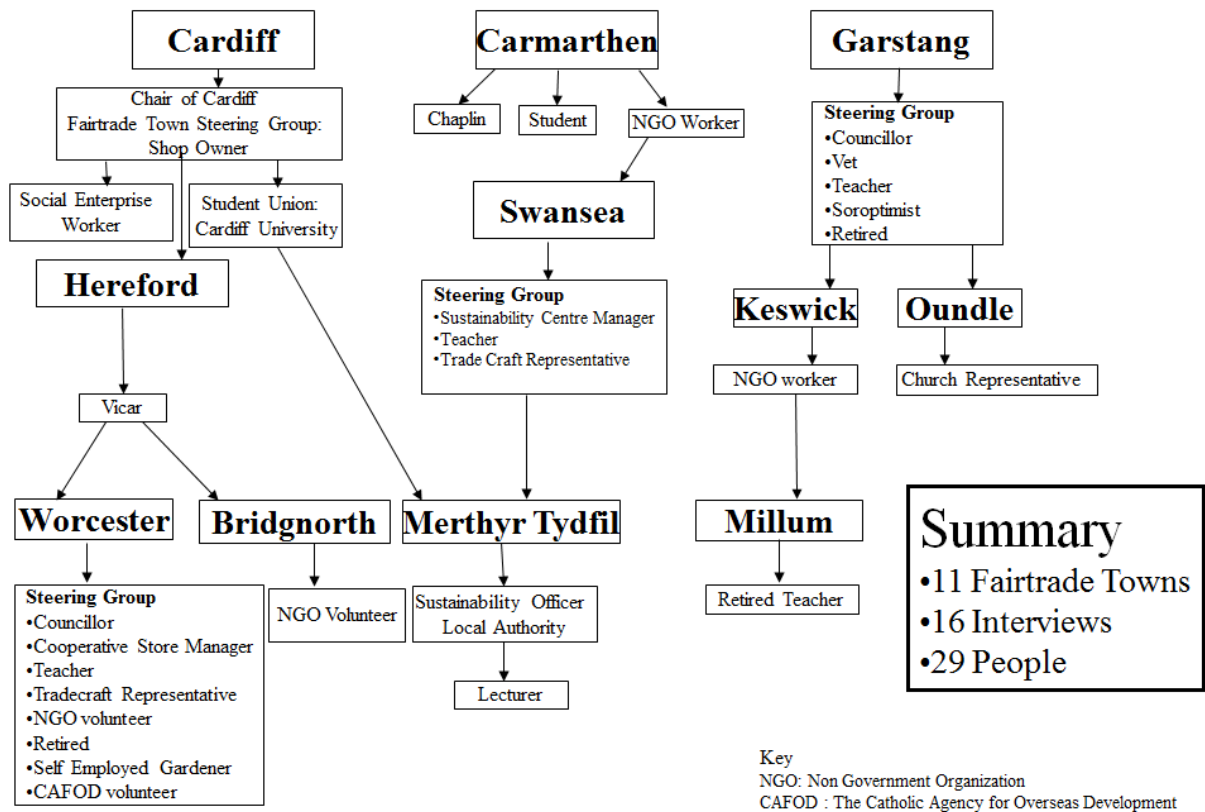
Cardiff

Chair of Cardiff Fairtrade Town Steering Group: Shop Owner

Social Enterprise Worker

Student Union: Cardiff University

Hereford

Vicar

Worcester

Steering Group
•Councillor
•Cooperative Store Manager
•Teacher
•Tradecraft Representative
•NGO volunteer
•Retired
•Self Employed Gardener
•CAFOD volunteer

Bridgnorth

NGO Volunteer

Carmarthen

Chaplin

Student

NGO Worker

Swansea

Steering Group
•Sustainability Centre Manager
•Teacher
•Trade Craft Representative

Merthyr Tydfil

Sustainability Officer Local Authority

Lecturer

Garstang

Steering Group
•Councillor
•Vet
•Teacher
•Soroptimist
•Retired

Keswick

NGO worker

Millum

Retired Teacher

Oundle

Church Representative

Summary
•11 Fairtrade Towns
•16 Interviews
•29 People

Key
NGO: Non Government Organization
CAFOD : The Catholic Agency for Overseas Development